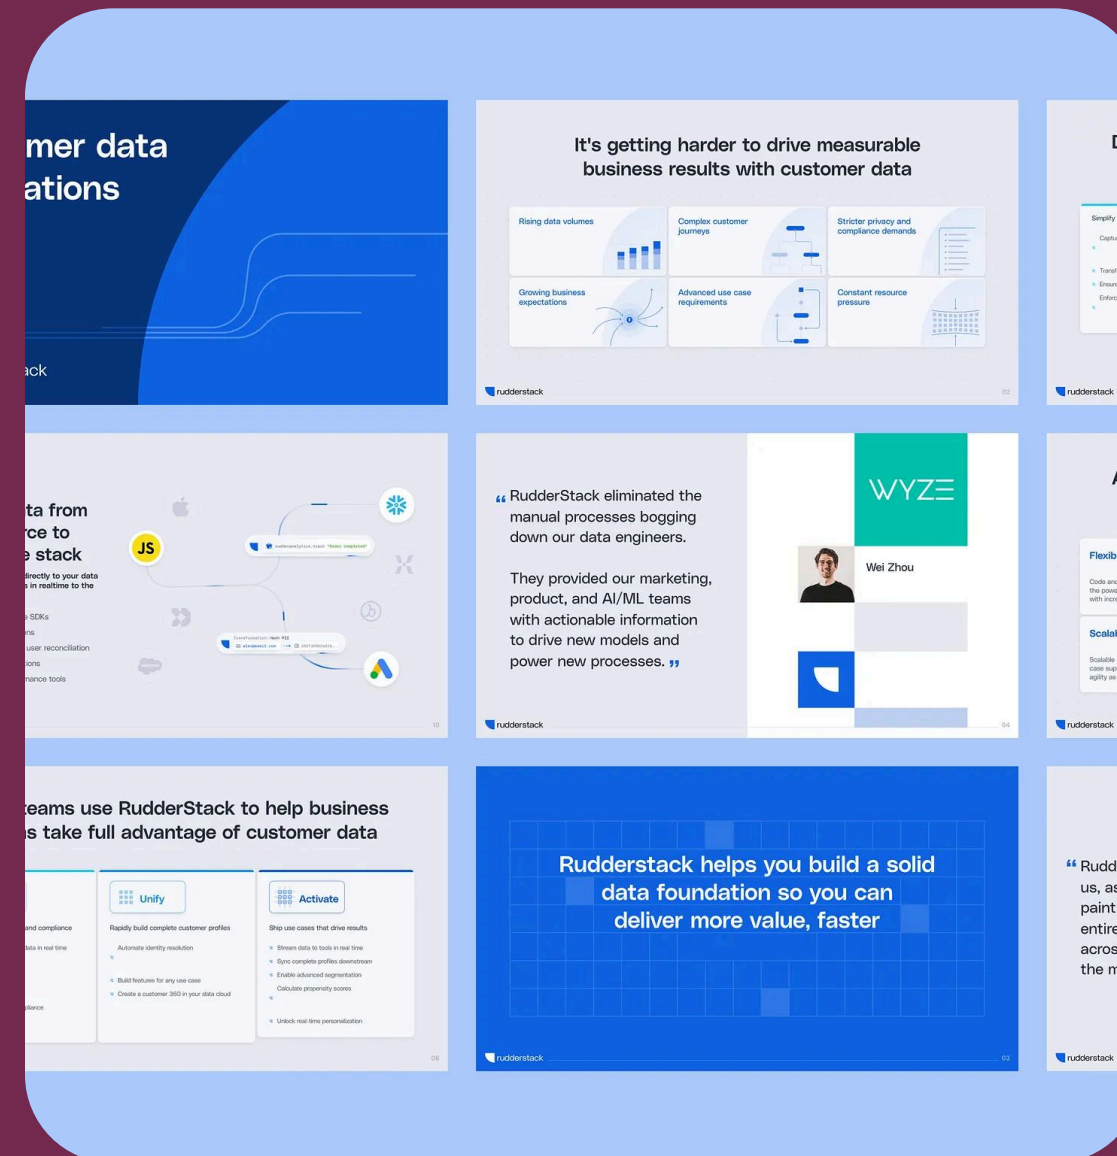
mer data
ations

ack

It's getting harder to drive measurable business results with customer data

Rising data volumes

Complex customer journeys

Stricter privacy and compliance demands

Growing business expectations

Advanced use case requirements

Constant resource pressure

rudderstack

02

D

Simplify

Captu

Transf

Ensure

Enforc

rudderstack

ta from
rce to
e stack

directly to your data
s in realtime to the

SDKs
ns
user reconciliation
ions
nance tools

JS

10

“ RudderStack eliminated the manual processes bogging down our data engineers.

They provided our marketing, product, and AI/ML teams with actionable information to drive new models and power new processes. ”

WYZE

Wei Zhou

rudderstack

04

A

Flexib

Code and
the powe
with incre

Scalal

Scalable
case sup
agility as

rudderstack

teams use RudderStack to help business
s take full advantage of customer data

and compliance

data in real time

pliance

Unify

Rapidly build complete customer profiles

Automate identity resolution

Build features for any use case

Create a customer 360 in your data cloud

Activate

Ship use cases that drive results

Stream data to tools in real time

Sync complete profiles downstream

Enable advanced segmentation

Calculate propensity scores

Unlock real-time personalization

08

Rudderstack helps you build a solid data foundation so you can deliver more value, faster

rudderstack

03

“ Rudd
us, as
paint
entire
acros
the m

rudderstack